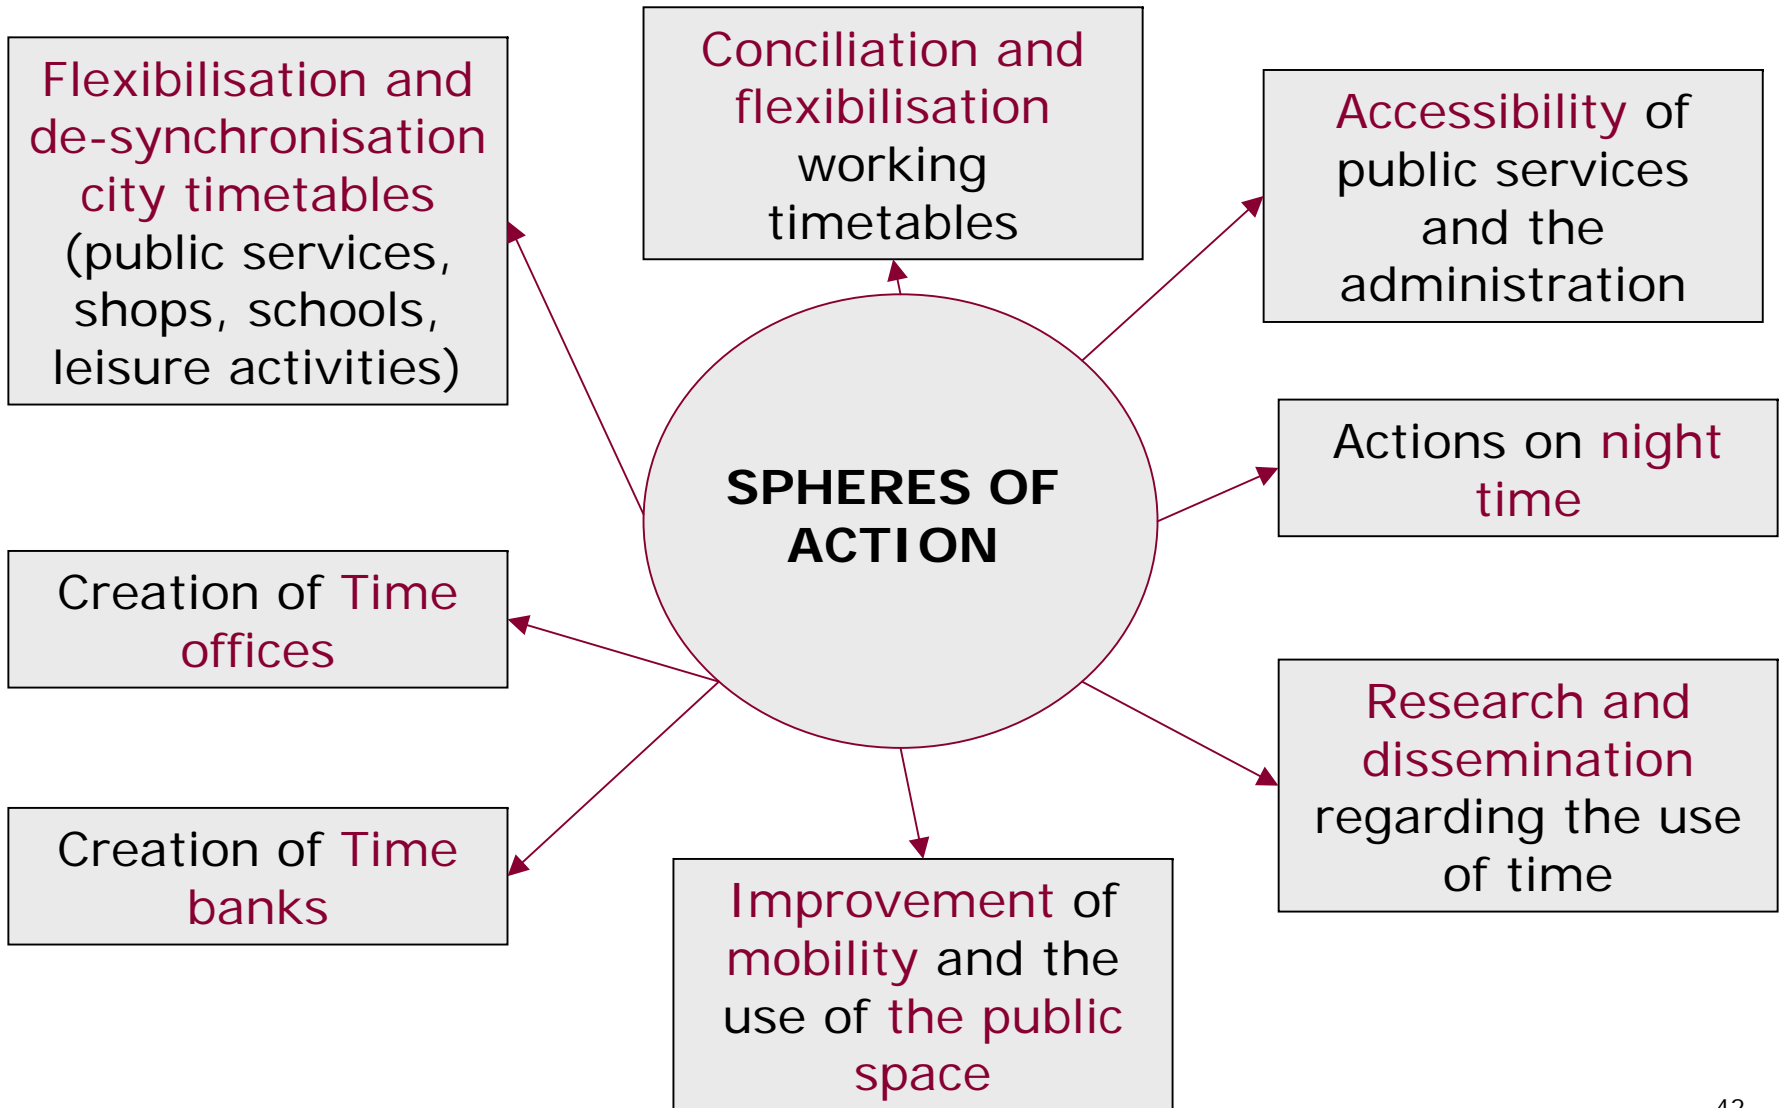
SPHERES OF ACTION

Flexibilisation and de-synchronisation city timetables (public services, shops, schools, leisure activities)

Conciliation and flexibilisation working timetables

Accessibility of public services and the administration

Actions on night time

Research and dissemination regarding the use of time

Improvement of mobility and the use of the public space

Creation of Time banks

Creation of Time offices

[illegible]